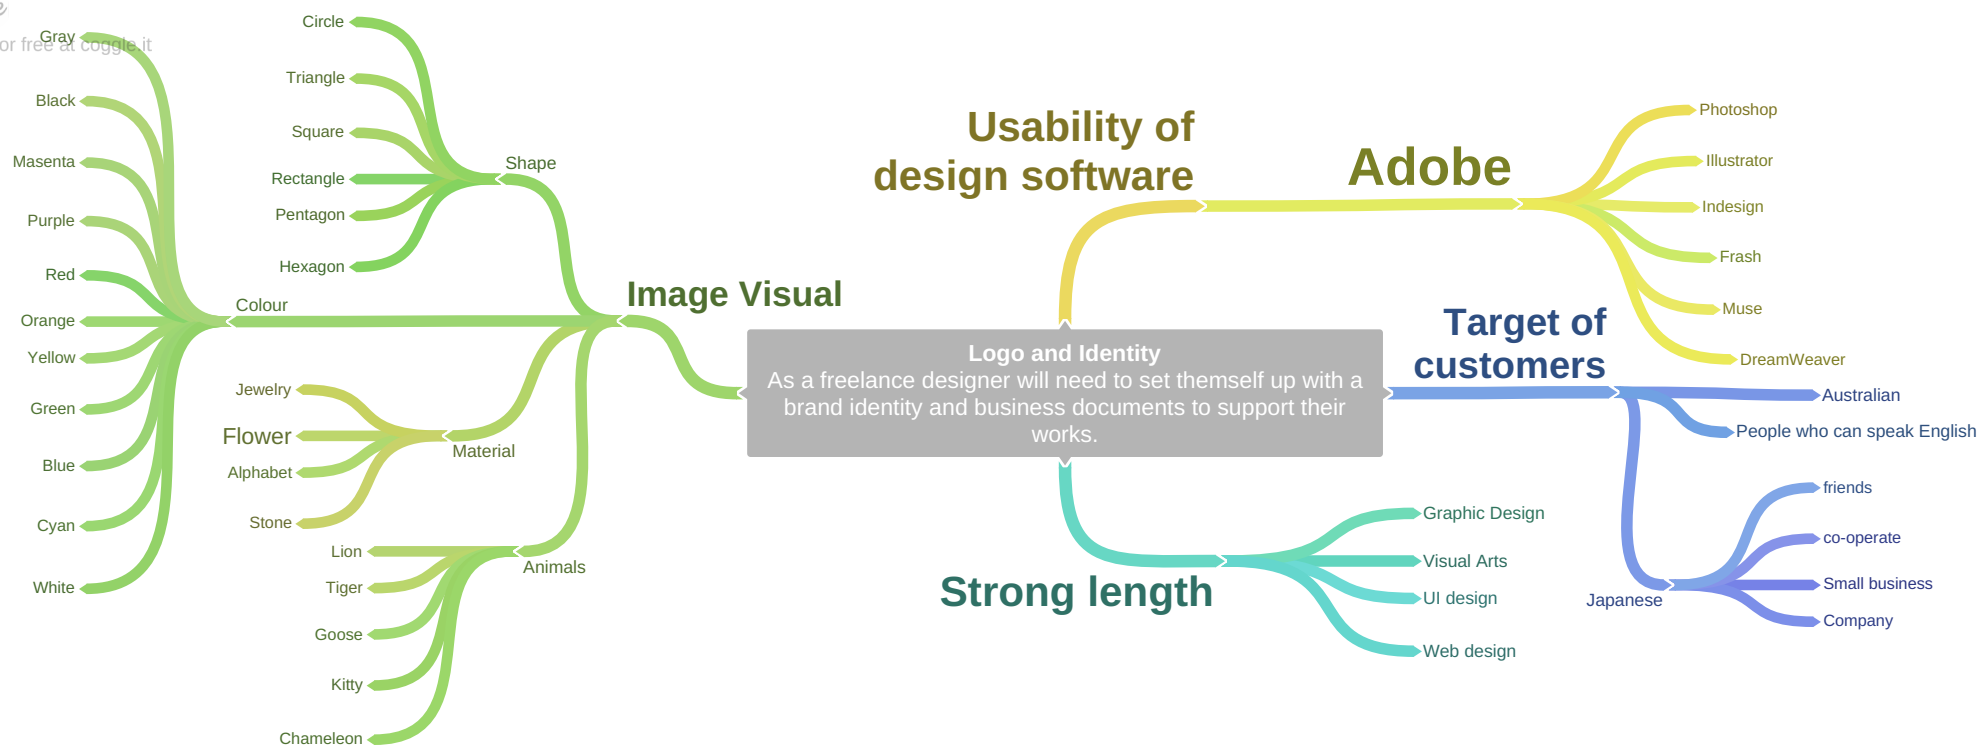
or free at coggle.it

Logo and Identity
As a freelance designer will need to set themself up with a brand identity and business documents to support their works.

Image Visual

Shape
Circle
Triangle
Square
Rectangle
Pentagon
Hexagon

Colour
Gray
Black
Masenta
Purple
Red
Orange
Yellow
Green
Blue
Cyan
White

Material
Jewelry
Flower
Alphabet
Stone

Animals
Lion
Tiger
Goose
Kitty
Chameleon

Usability of design software

Adobe
Photoshop
Illustrator
Indesign
Frash
Muse
DreamWeaver

Target of customers
Australian
People who can speak English
Japanese
friends
co-operate
Small business
Company

Strong length
Graphic Design
Visual Arts
UI design
Web design